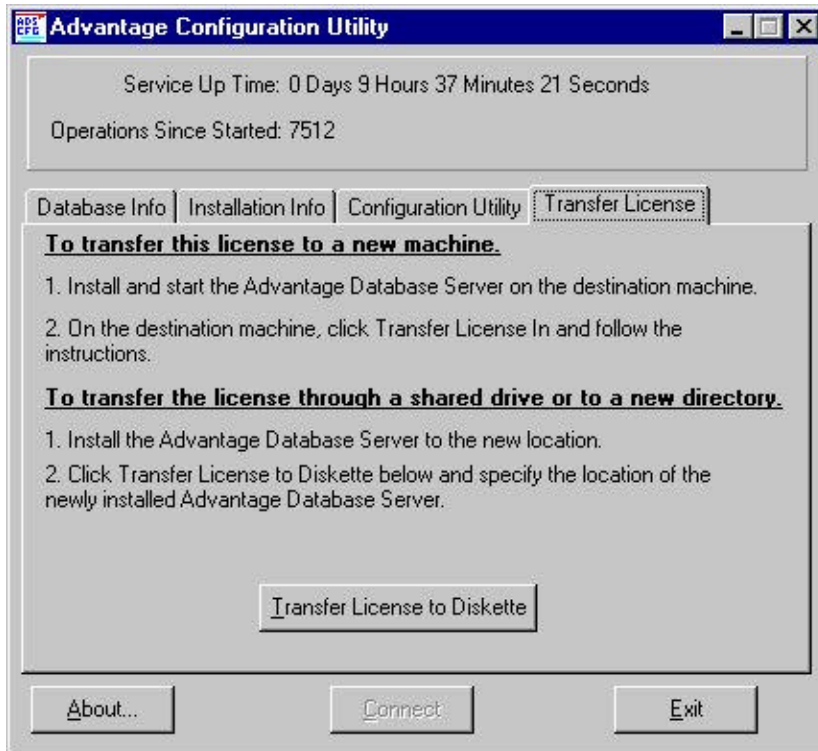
ADS CFG Advantage Configuration Utility

Service Up Time: 0 Days 9 Hours 37 Minutes 21 Seconds

Operations Since Started: 7512

Database Info | Installation Info | Configuration Utility | Transfer License

To transfer this license to a new machine.

1. Install and start the Advantage Database Server on the destination machine.

2. On the destination machine, click Transfer License In and follow the instructions.

To transfer the license through a shared drive or to a new directory.

1. Install the Advantage Database Server to the new location.

2. Click Transfer License to Diskette below and specify the location of the newly installed Advantage Database Server.

Transfer License to Diskette

About...

Connect

Exit